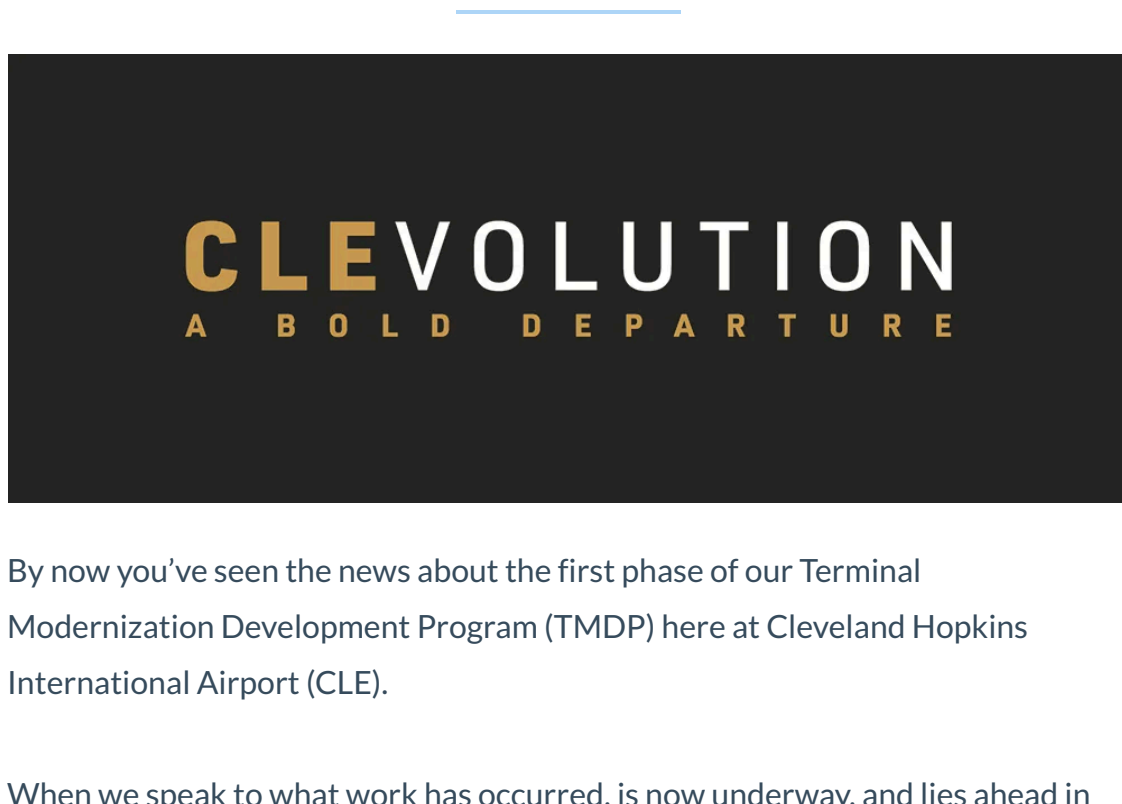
CLEVOLUTION
A BOLD DEPARTURE

By now you've seen the news about the first phase of our Terminal Modernization Development Program (TMDP) here at Cleveland Hopkins International Airport (CLE).

When we speak to what work has occurred, is now underway, and lies ahead in